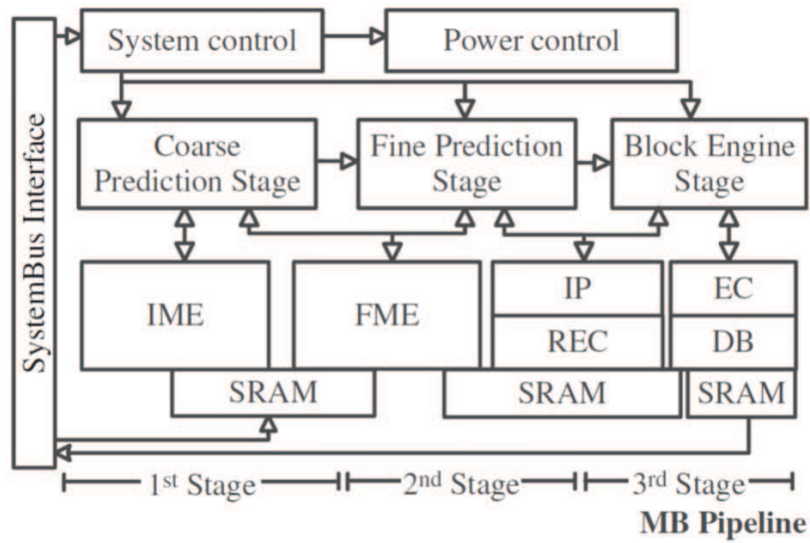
SystemBus Interface

System control

Power control

Coarse Prediction Stage

Fine Prediction Stage

Block Engine Stage

IME

FME

IP

REC

EC

DB

SRAM

SRAM

SRAM

1$^{st}$ Stage

2$^{nd}$ Stage

3$^{rd}$ Stage

MB Pipeline